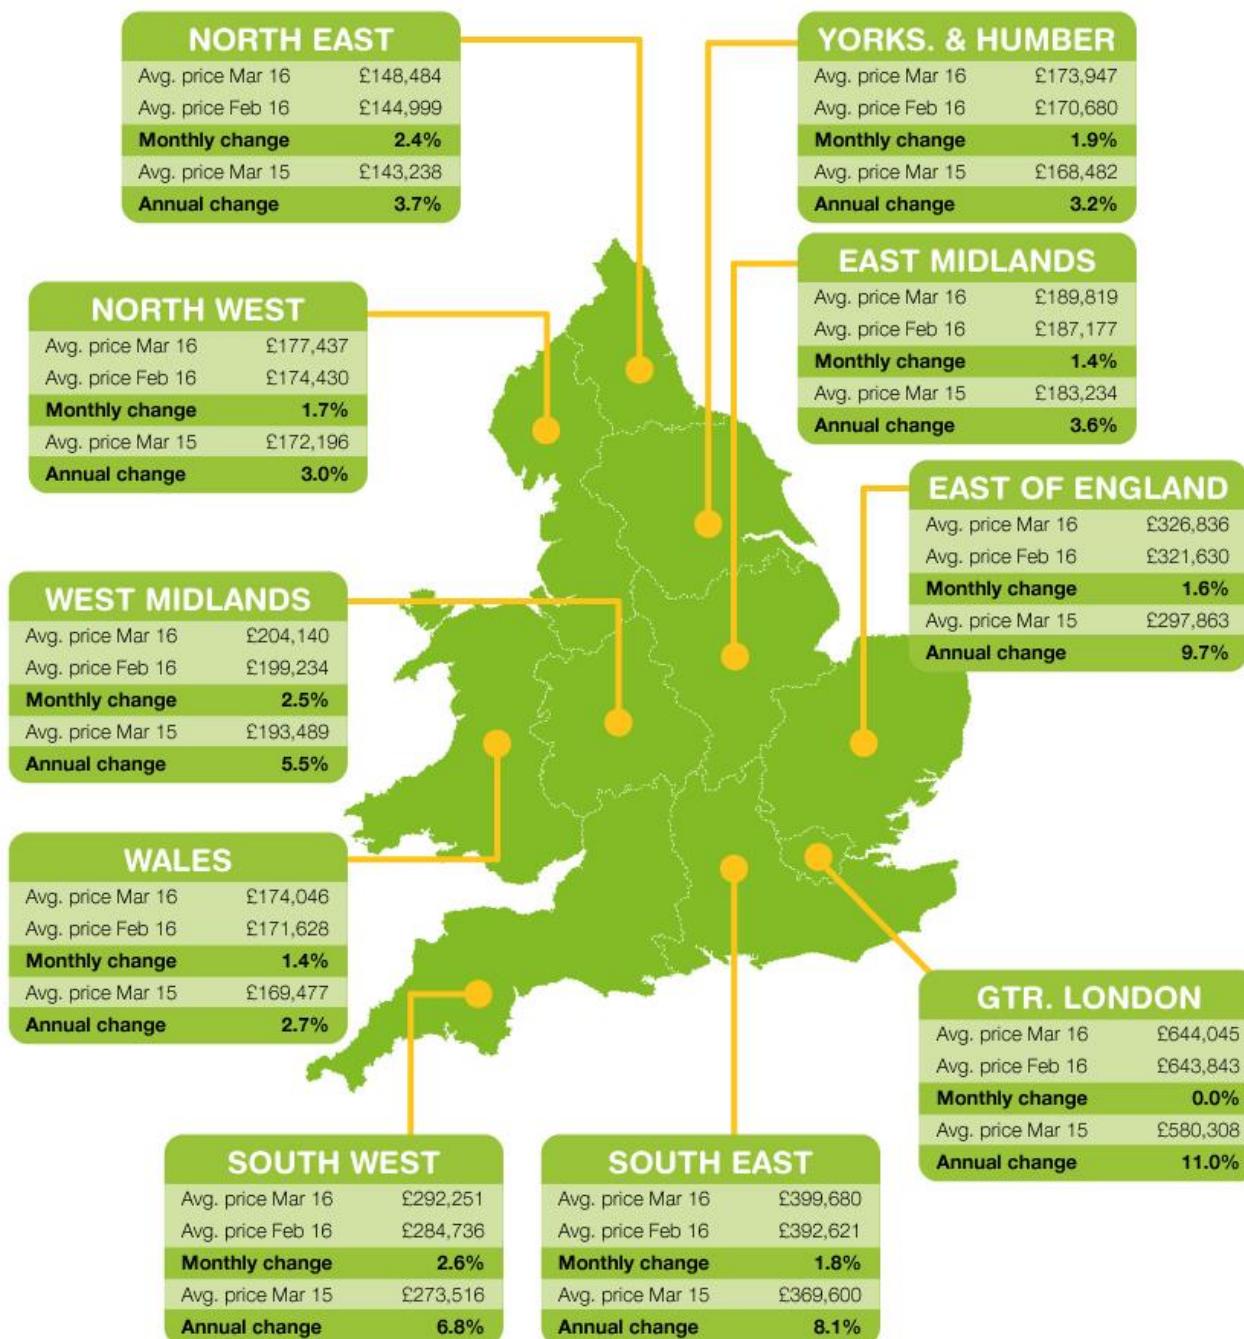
| NORTH EAST | |
|---|---|
| Avg. price Mar 16 | £148,484 |
| Avg. price Feb 16 | £144,999 |
| Monthly change | 2.4% |
| Avg. price Mar 15 | £143,238 |
| Annual change | 3.7% |

| YORKS. & HUMBER | |
|---|---|
| Avg. price Mar 16 | £173,947 |
| Avg. price Feb 16 | £170,680 |
| Monthly change | 1.9% |
| Avg. price Mar 15 | £168,482 |
| Annual change | 3.2% |

| EAST MIDLANDS | |
|---|---|
| Avg. price Mar 16 | £189,819 |
| Avg. price Feb 16 | £187,177 |
| Monthly change | 1.4% |
| Avg. price Mar 15 | £183,234 |
| Annual change | 3.6% |

| NORTH WEST | |
|---|---|
| Avg. price Mar 16 | £177,437 |
| Avg. price Feb 16 | £174,430 |
| Monthly change | 1.7% |
| Avg. price Mar 15 | £172,196 |
| Annual change | 3.0% |

| EAST OF ENGLAND | |
|---|---|
| Avg. price Mar 16 | £326,836 |
| Avg. price Feb 16 | £321,630 |
| Monthly change | 1.6% |
| Avg. price Mar 15 | £297,863 |
| Annual change | 9.7% |

| WEST MIDLANDS | |
|---|---|
| Avg. price Mar 16 | £204,140 |
| Avg. price Feb 16 | £199,234 |
| Monthly change | 2.5% |
| Avg. price Mar 15 | £193,489 |
| Annual change | 5.5% |

| WALES | |
|---|---|
| Avg. price Mar 16 | £174,046 |
| Avg. price Feb 16 | £171,628 |
| Monthly change | 1.4% |
| Avg. price Mar 15 | £169,477 |
| Annual change | 2.7% |

| GTR. LONDON | |
|---|---|
| Avg. price Mar 16 | £644,045 |
| Avg. price Feb 16 | £643,843 |
| Monthly change | 0.0% |
| Avg. price Mar 15 | £580,308 |
| Annual change | 11.0% |

| SOUTH WEST | |
|---|---|
| Avg. price Mar 16 | £292,251 |
| Avg. price Feb 16 | £284,736 |
| Monthly change | 2.6% |
| Avg. price Mar 15 | £273,516 |
| Annual change | 6.8% |

| SOUTH EAST | |
|---|---|
| Avg. price Mar 16 | £399,680 |
| Avg. price Feb 16 | £392,621 |
| Monthly change | 1.8% |
| Avg. price Mar 15 | £369,600 |
| Annual change | 8.1% |